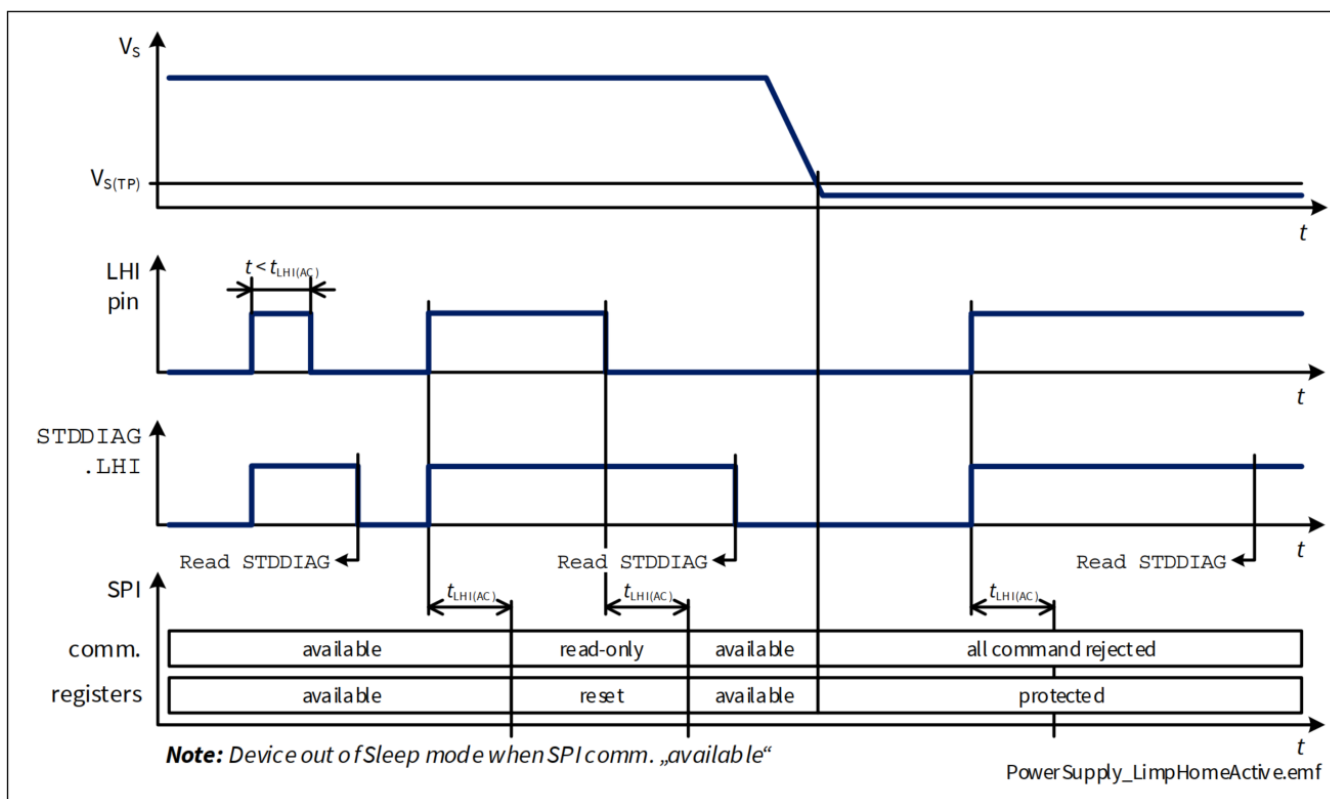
$V_S$

$V_{S(TP)}$

$t$

LHI pin

$t < t_{LHI(AC)}$

$t$

STDDIAG .LHI

$t$

Read STDDIAG

Read STDDIAG

Read STDDIAG

SPI

$t_{LHI(AC)}$

$t_{LHI(AC)}$

$t_{LHI(AC)}$

| comm. | available | read-only | available | all command rejected |
|---|---|---|---|---|
| registers | available | reset | available | protected |

$t$

**Note:** Device out of Sleep mode when SPI comm. „available“

PowerSupply_LimpHomeActive.emf